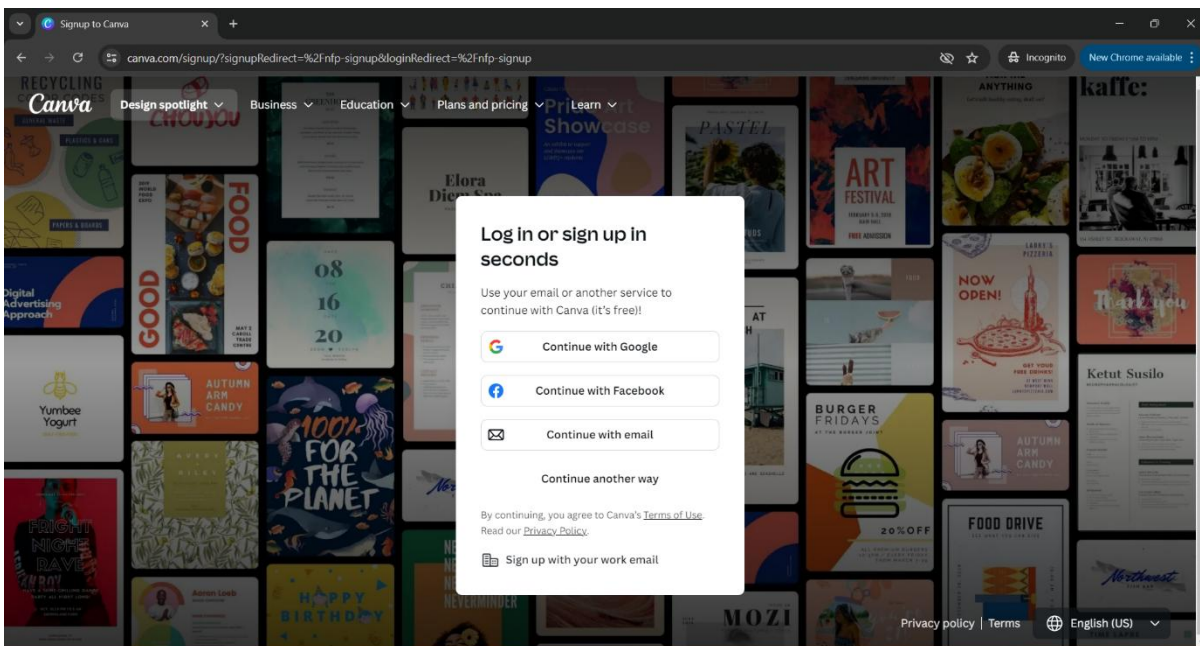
Signup to Canva

canva.com/signup/?signupRedirect=%2Fnfp-signup&loginRedirect=%2Fnfp-signup

Incognito

New Chrome available

Canva

Design spotlight

Business

Education

Plans and pricing

Learn

Log in or sign up in seconds

Use your email or another service to continue with Canva (it's free)!

Continue with Google

Continue with Facebook

Continue with email

Continue another way

By continuing, you agree to Canva's Terms of Use. Read our Privacy Policy.

Sign up with your work email

Privacy policy | Terms

English (US)

RECYCLING

FOOD

GOOD

Elora

08

16

20

Digital Advertising Approach

Yumbee Yogurt

AUTUMN ARM CANDY

FOR THE PLANET

FRIGHT NIGHT RAVE

HAPPY BIRTHDAY

PASTEL

ART FESTIVAL

FREE ADMISSION

NOW OPEN!

BURGER FRIDAYS

20%OFF

FOOD DRIVE

MOZI

ANYTHING

kaffe:

Thank you

Ketut Susilo

AUTUMN ARM CANDY

Northwest